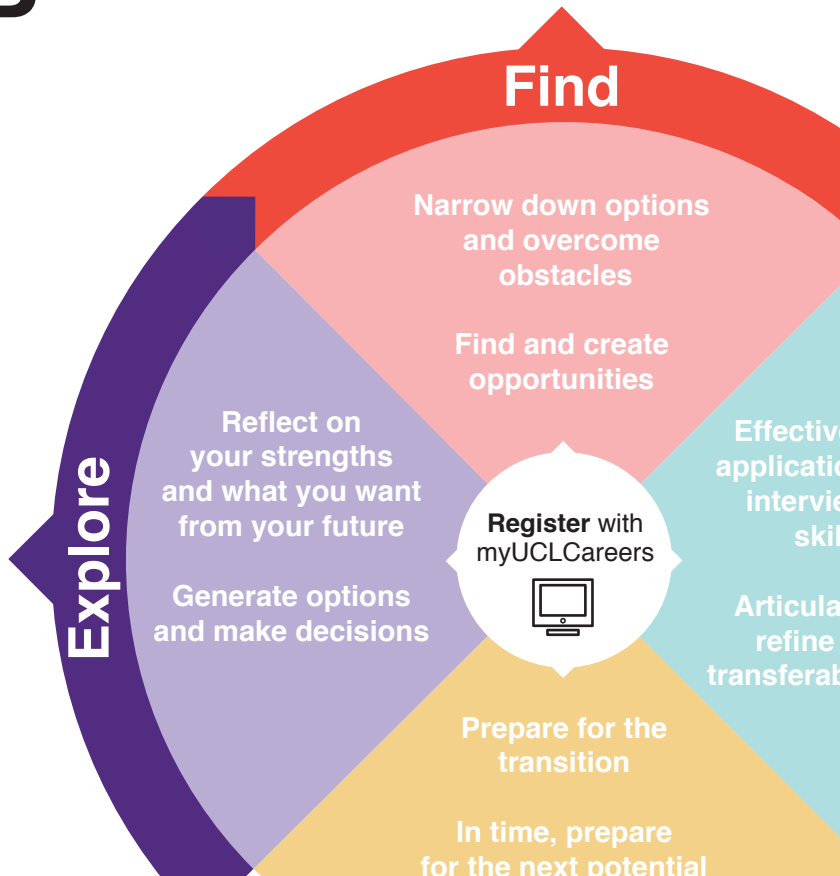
Find

Narrow down options and overcome obstacles

Find and create opportunities

Explore

Reflect on your strengths and what you want from your future

Generate options and make decisions

**Register** with myUCLCareers

Effectiv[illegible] applicatio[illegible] intervie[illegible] skil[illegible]

Articula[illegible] refine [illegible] transferab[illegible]

Prepare for the transition

In time, prepare for the next potential